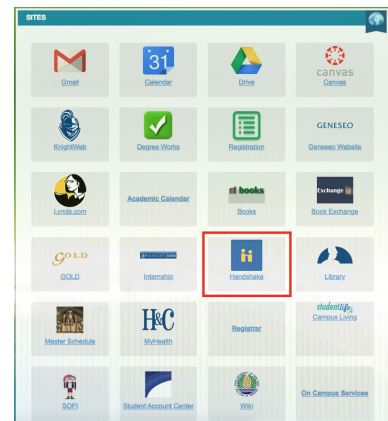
SITES

31

Gmail

Calendar

Drive

canvas
Canvas

KnightWeb

Degree Works

Registration

GENESEO
Geneseo Website

Lynda.com

Academic Calendar

books
Books

Exchange
Book Exchange

GOLD
GOLD

Internship

Handshake

Library

H&C

studentlife
Campus Living

Master Schedule

MyHealth

Registrar

SOFI

Student Account Center

Wiki

On Campus Services